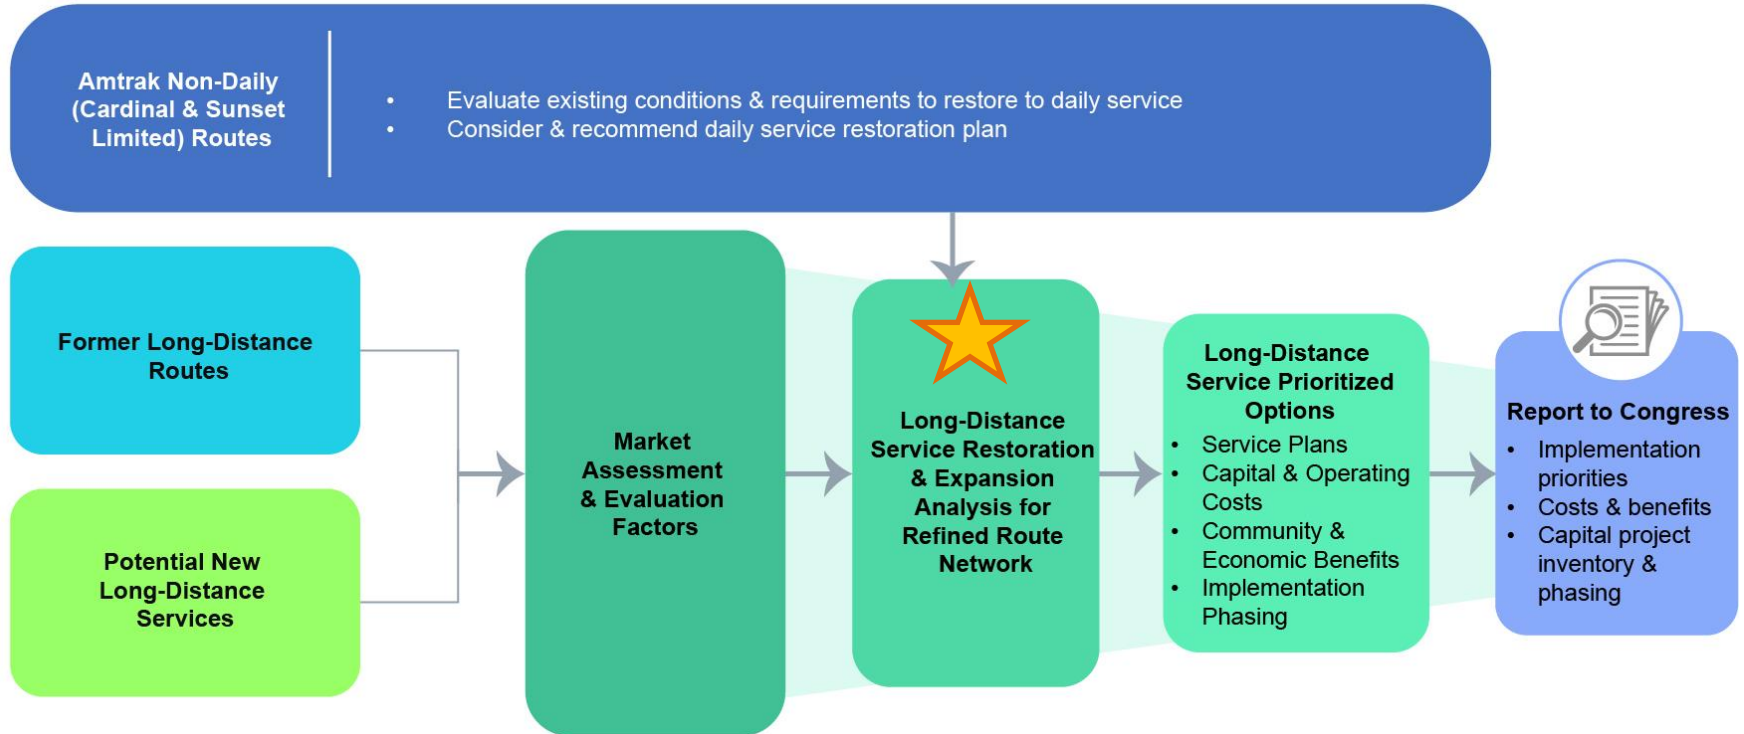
Amtrak Non-Daily (Cardinal & Sunset Limited) Routes

- Evaluate existing conditions & requirements to restore to daily service
- Consider & recommend daily service restoration plan

Former Long-Distance Routes

Potential New Long-Distance Services

Market Assessment & Evaluation Factors

Long-Distance Service Restoration & Expansion Analysis for Refined Route Network

Long-Distance Service Prioritized Options

- Service Plans
- Capital & Operating Costs
- Community & Economic Benefits
- Implementation Phasing

Report to Congress

- Implementation priorities
- Costs & benefits
- Capital project inventory & phasing